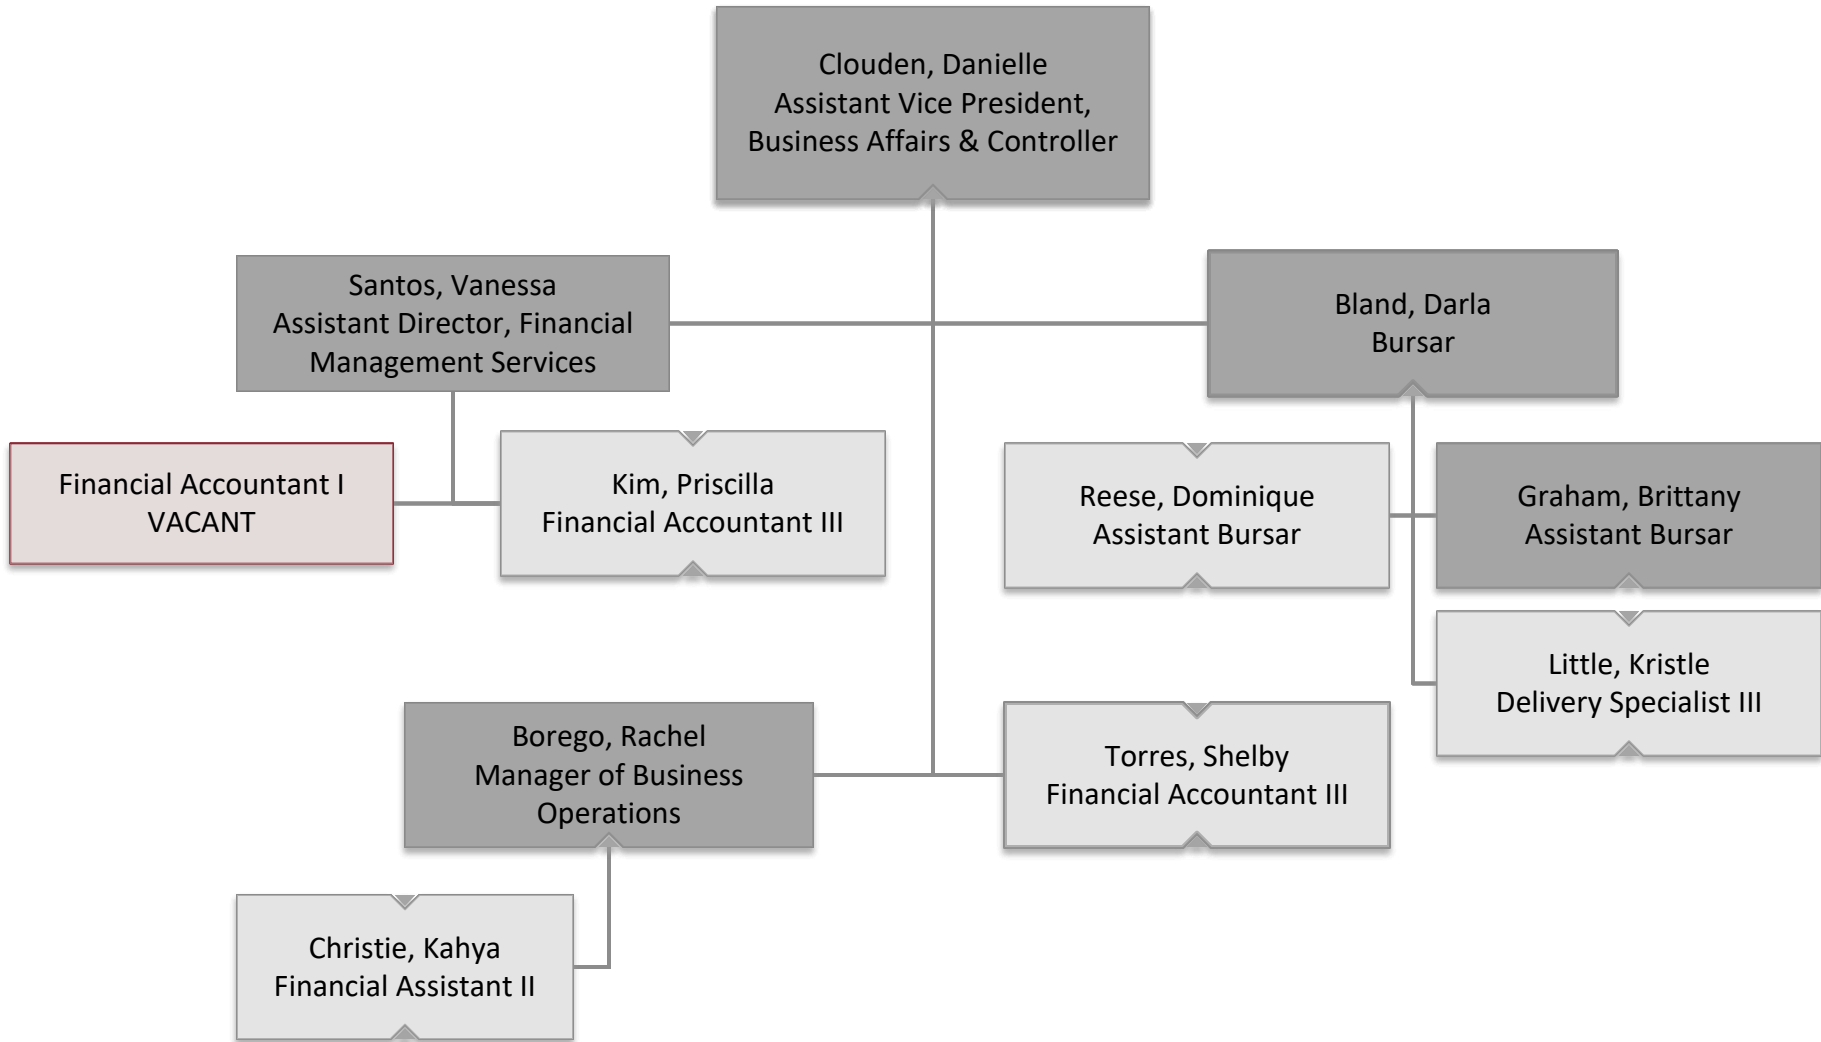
Clouden, Danielle
Assistant Vice President, Business Affairs & Controller

Santos, Vanessa
Assistant Director, Financial Management Services

Bland, Darla
Bursar

Financial Accountant I
VACANT

Kim, Priscilla
Financial Accountant III

Reese, Dominique
Assistant Bursar

Graham, Brittany
Assistant Bursar

Little, Kristle
Delivery Specialist III

Borego, Rachel
Manager of Business Operations

Torres, Shelby
Financial Accountant III

Christie, Kahya
Financial Assistant II